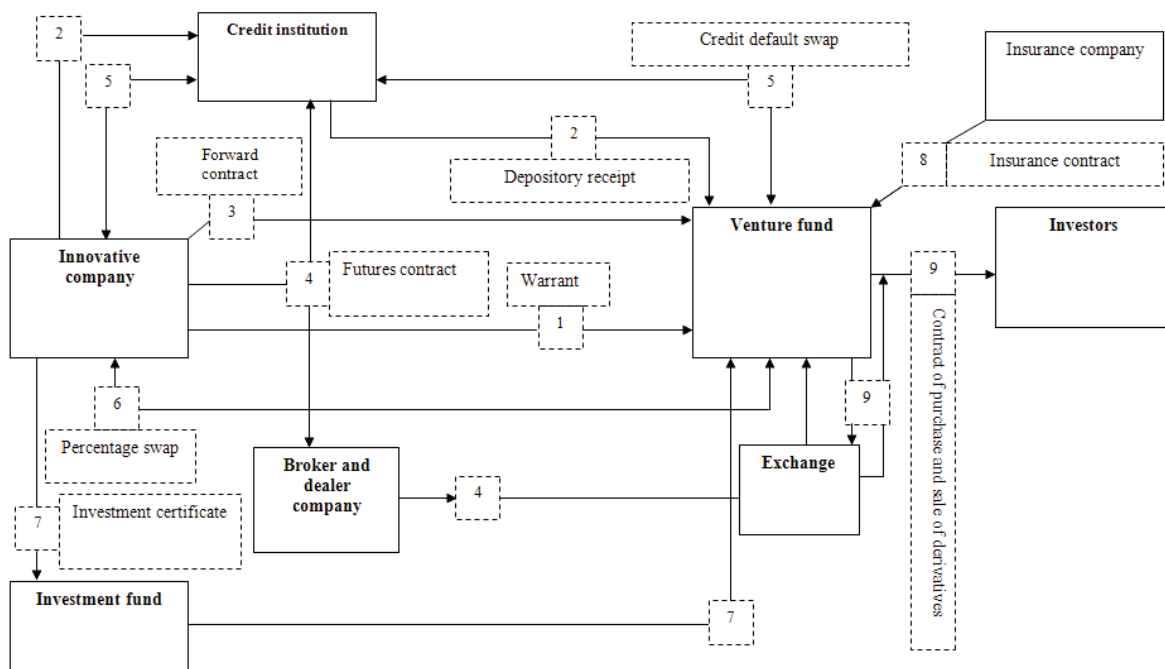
2

Credit institution

Credit default swap

5

5

Insurance company

2

Forward contract

Depository receipt

8

Insurance contract

3

Venture fund

Investors

Innovative company

4

Futures contract

Warrant

9

1

Contract of purchase and sale of derivatives

6

9

Percentage swap

Broker and dealer company

Exchange

4

7

Investment certificate

Investment fund

7